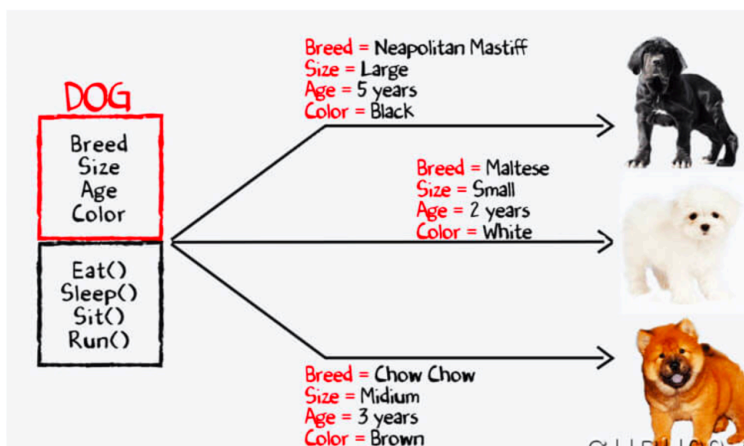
DOG

Breed
Size
Age
Color

Eat()
Sleep()
Sit()
Run()

Breed = Neapolitan Mastiff
Size = Large
Age = 5 years
Color = Black

Breed = Maltese
Size = Small
Age = 2 years
Color = White

Breed = Chow Chow
Size = Midium
Age = 3 years
Color = Brown

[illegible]